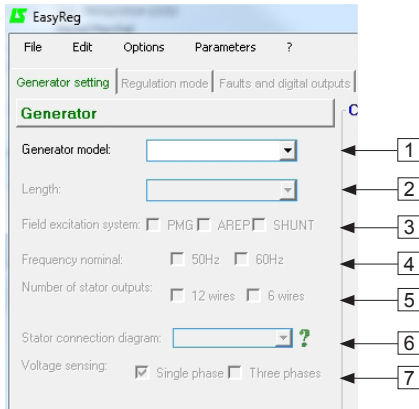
EasyReg

File Edit Options Parameters ?

Generator setting | Regulation mode | Faults and digital outputs |

Generator

Generator model:

Length:

Field excitation system: PMG AREP SHUNT

Frequency nominal: 50Hz 60Hz

Number of stator outputs: 12 wires 6 wires

Stator connection diagram: ?

Voltage sensing: Single phase Three phases

1
2
3
4
5
6
7